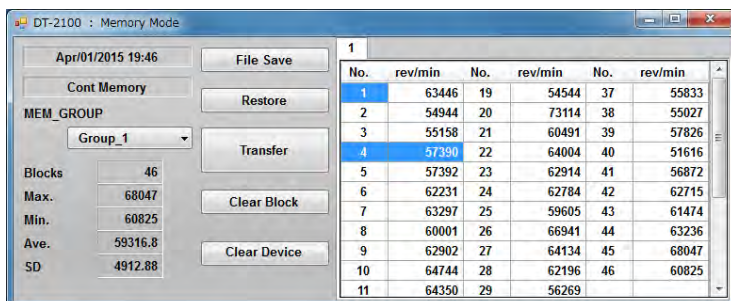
DT-2100 : Memory Mode

Apr/01/2015 19:46

Cont Memory

MEM_GROUP

Group_1

Blocks 46
Max. 68047
Min. 60825
Ave. 59316.8
SD 4912.88

File Save

Restore

Transfer

Clear Block

Clear Device

1

| No. | rev/min | No. | rev/min | No. | rev/min |
|---|---|---|---|---|---|
| 1 | 63446 | 19 | 54544 | 37 | 55833 |
| 2 | 54944 | 20 | 73114 | 38 | 55027 |
| 3 | 55158 | 21 | 60491 | 39 | 57826 |
| 4 | 57390 | 22 | 64004 | 40 | 51616 |
| 5 | 57392 | 23 | 62914 | 41 | 56872 |
| 6 | 62231 | 24 | 62784 | 42 | 62715 |
| 7 | 63297 | 25 | 59605 | 43 | 61474 |
| 8 | 60001 | 26 | 66941 | 44 | 63236 |
| 9 | 62902 | 27 | 64134 | 45 | 68047 |
| 10 | 64744 | 28 | 62196 | 46 | 60825 |
| 11 | 64350 | 29 | 56269 | | |